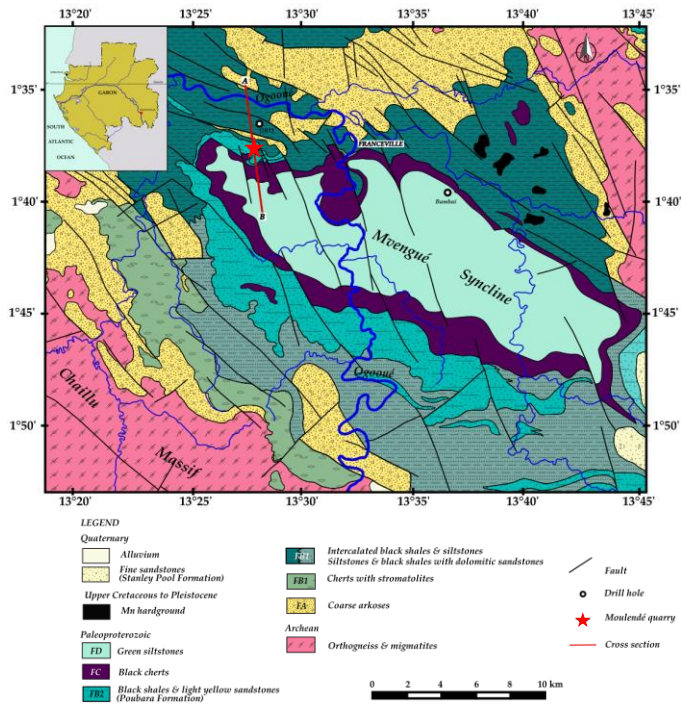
13°20' 13°25' 13°30' 13°35' 13°40' 13°45'

1°35'
1°40'
1°45'
1°50'

GABON
SOUTH
ATLANTIC
OCEAN

A
B
Ogooué
FRANCEVILLE
Bambaï
Mvengué
Syncline
Ogooué
Chaillu
Massif

13°20' 13°25' 13°30' 13°35' 13°40' 13°45'

LEGEND
Quaternary
Alluvium
Fine sandstones (Stanley Pool Formation)
Upper Cretaceous to Pleistocene
Mn hardground
Paleoproterozoic
FD Green siltstones
FC Black cherts
FB2 Black shales & light yellow sandstones (Poubara Formation)
FB1 Intercalated black shales & siltstones
Siltstones & black shales with dolomitic sandstones
FB1 Cherts with stromatolites
FA Coarse arkoses
Archean
Orthogneiss & migmatites
Fault
Drill hole
Moulendé quarry
Cross section

0 2 4 6 8 10 km